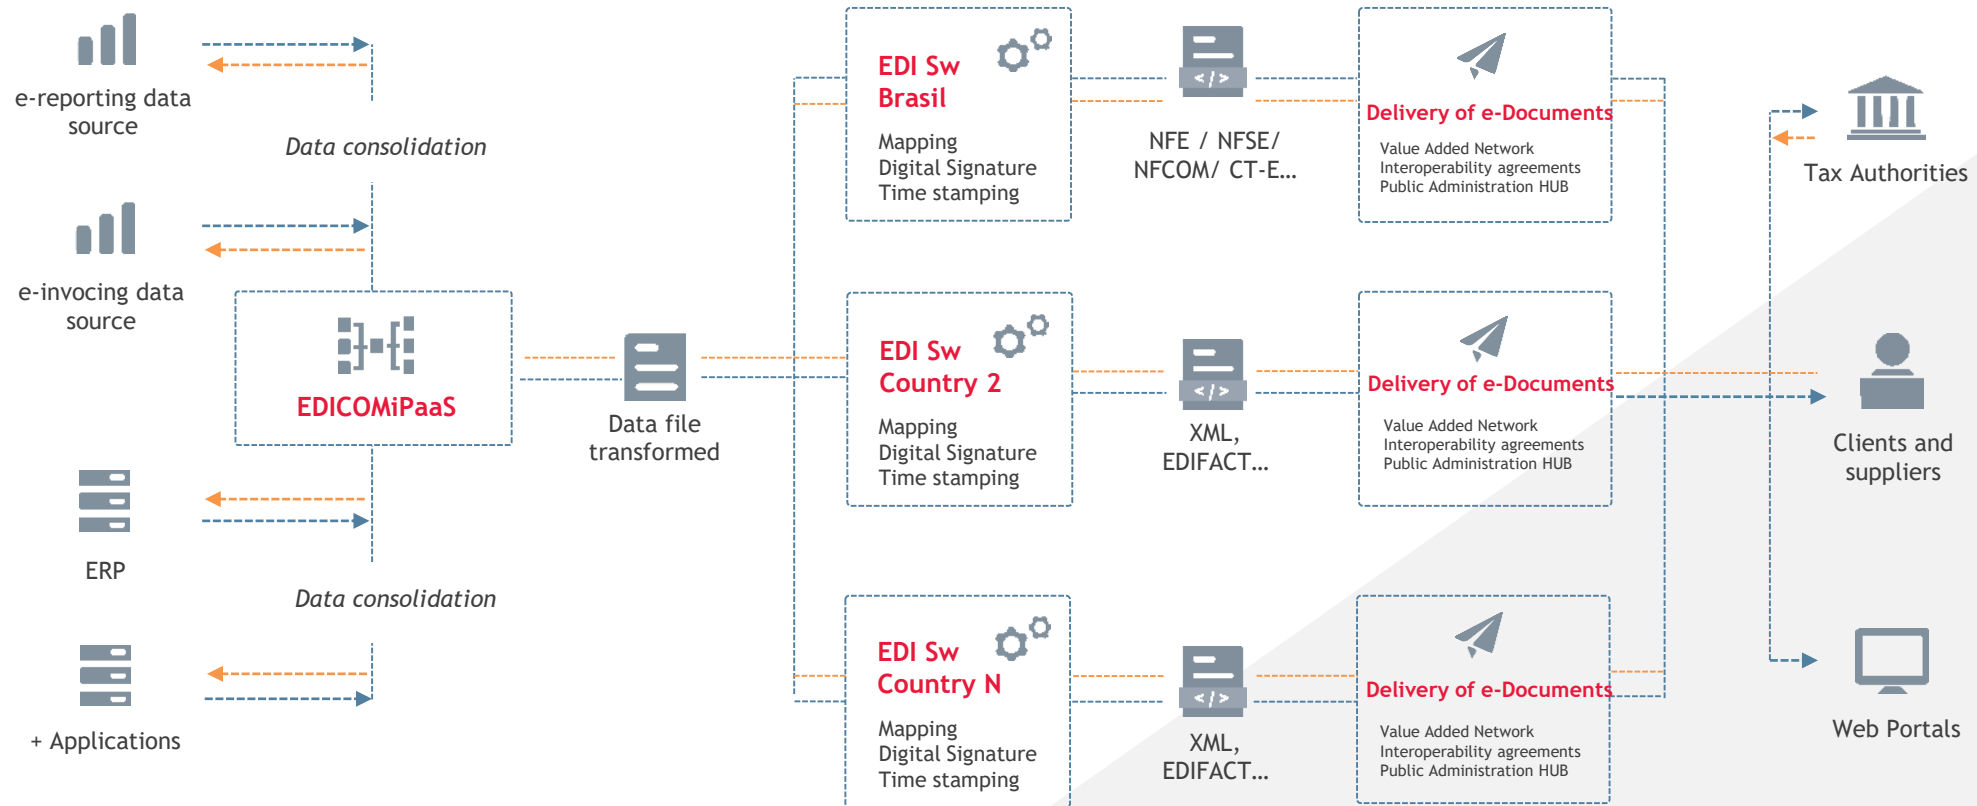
e-reporting data source

Data consolidation

e-invocing data source

EDICOMiPaaS

ERP

Data consolidation

+ Applications

Data file transformed

EDI Sw Brasil

Mapping
Digital Signature
Time stamping

NFE / NFSE/ NFCOM/ CT-E...

Delivery of e-Documents

Value Added Network
Interoperability agreements
Public Administration HUB

EDI Sw Country 2

Mapping
Digital Signature
Time stamping

< / >

XML, EDIFACT...

Delivery of e-Documents

Value Added Network
Interoperability agreements
Public Administration HUB

EDI Sw Country N

Mapping
Digital Signature
Time stamping

XML, EDIFACT...

Delivery of e-Documents

Value Added Network
Interoperability agreements
Public Administration HUB

Tax Authorities

Clients and suppliers

Web Portals